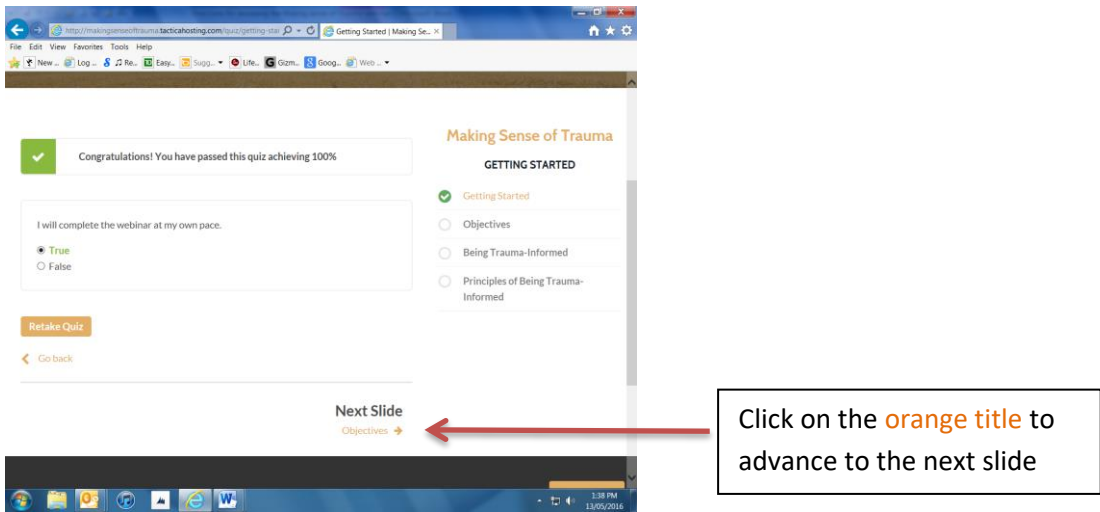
http://makingsenseoftrauma.tacticahosting.com/quiz/getting-star
Getting Started | Making Se...
File Edit View Favorites Tools Help
New... Log... Re... Easy... Sugg... Life... Gizm... Goog... Web...

Congratulations! You have passed this quiz achieving 100%

I will complete the webinar at my own pace.
True
False

Retake Quiz

Go back

Next Slide
Objectives

Making Sense of Trauma
GETTING STARTED
Getting Started
Objectives
Being Trauma-Informed
Principles of Being Trauma-Informed

1:38 PM
13/05/2016

Click on the orange title to advance to the next slide